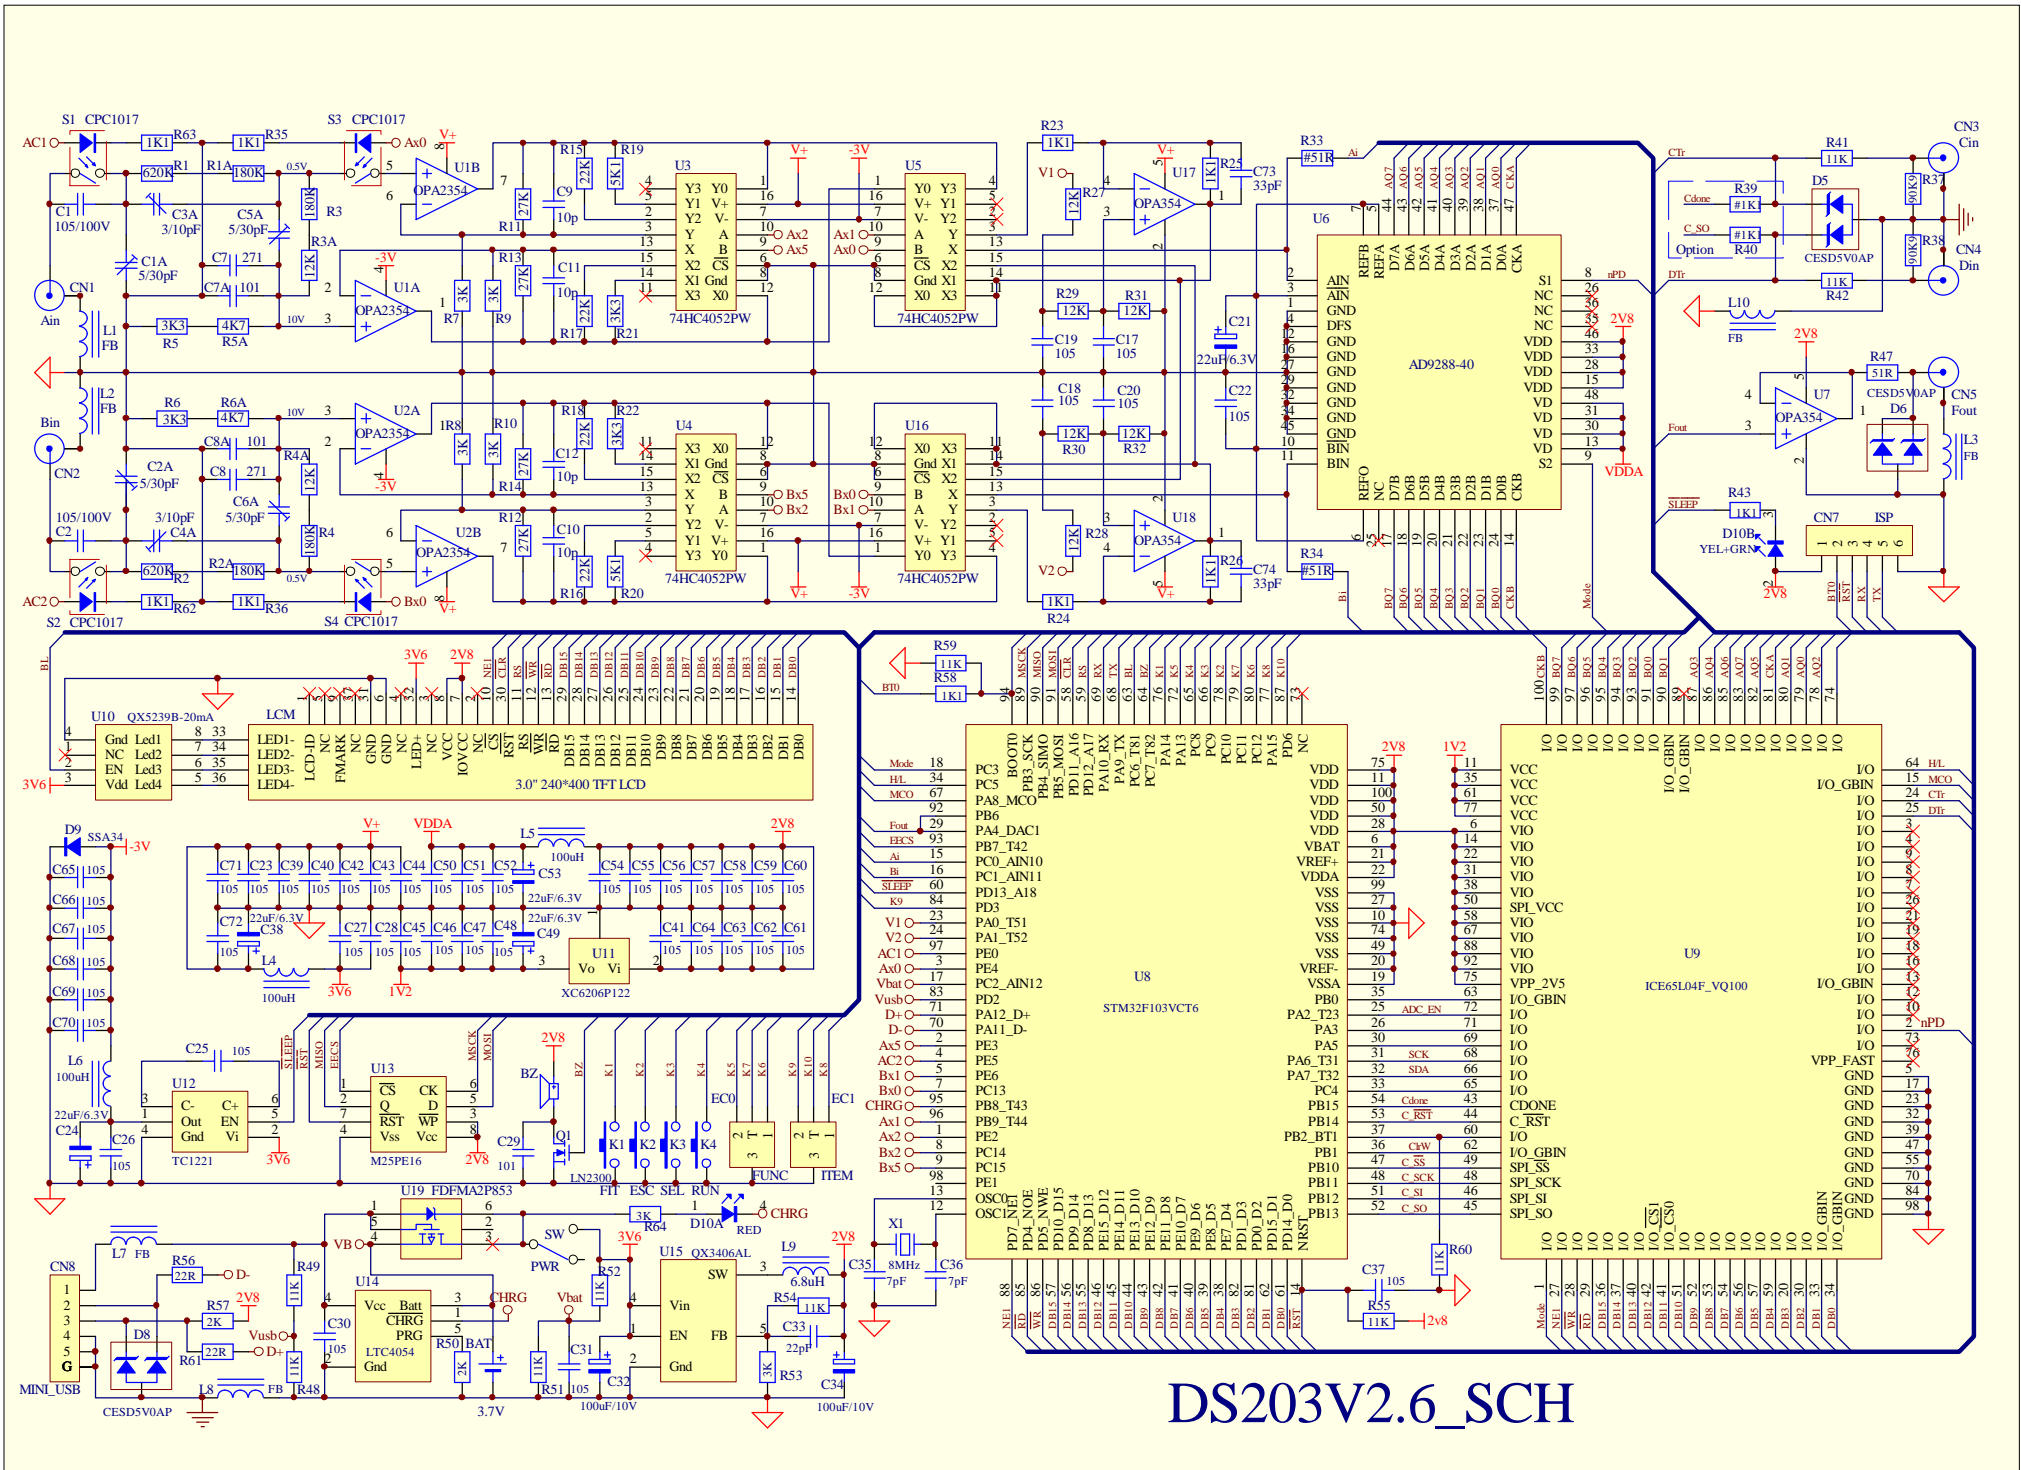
S1 CPC1017
AC1
1K1 R63
1K1 R35
S3 CPC1017
Ax0
V+
U1B
OPA2354
620K R1
R1A 180K
0.5V
180K R3
C1
105/100V
C3A 3/10pF
C5A 5/30pF
C1A 5/30pF
C7 271
C7A 101
R3A 12K
-3V
U1A
OPA2354
CN1
Ain
L1 FB
3K3 R5
4K7 R5A
10V
R15 22K
R19 5K1
C9 10p
27K R11
R13 27K
C11 10p
22K R17
5K1 R21
3K R7
3K R9
U3
74HC4052PW
Y3 Y0
Y1 V+
Y2 V-
X A
X2 B
X1 CS
X3 Gnd X0
Ax2
Ax5
V+
-3V
U5
74HC4052PW
Y0 Y3
V+ Y1
V- Y2
A Y
B X
CS X2
Gnd X1
X0 X3
Ax1
Ax0
R23 1K1
V1
12K R27
V+
U17
OPA354
1K1 R25
C73 33pF
R29 12K
R31 12K
C19 105
C17 105
C18 105
C20 105
12K R30
12K R32
C21 22uF/6.3V
C22 105
12K R28
U18
OPA354
V2
1K1 R26
C74 33pF
1K1 R24
R33 #51R
Ai
R34 #51R
Bi
U6
AD9288-40
AIN
AIN
GND
DFS
GND
GND
GND
GND
GND
GND
GND
BIN
BIN
REFB REFA D7A D6A D5A D4A D3A D2A D1A D0A CKA
S1 NC NC NC VDD VDD VDD VDD VD VD VD VD S2
REFO NC D7B D6B D5B D4B D3B D2B D1B D0B CKB
nPD
2V8
VDDA
AQ7 AQ6 AQ5 AQ4 AQ3 AQ2 AQ1 AQ0 CKA
BQ7 BQ6 BQ5 BQ4 BQ3 BQ2 BQ1 BQ0 CKB
Mode
CTr
R41 11K
CN3 Cin
Cdone R39 #1K
C_SO #1K
Option R40
D5
CESD5V0AP
90K9 R37
90K9 R38
CN4 Din
DTr
11K R42
L10 FB
2V8
R47 51R
U7 OPA354
Fout
CESD5V0AP D6
CN5 Fout
L3 FB
SLEEP
R43 1K1
D10B YEL+GRN
2V8
CN7 ISP
1 2 3 4 5 6
BT0 RST RX TX
L2 FB
Bin
CN2
R6 3K3
R6A 4K7
10V
U2A OPA2354
C8A 101
C8 271
R4A 12K
C2A 5/30pF
C6A 5/30pF
105/100V C2
3/10pF C4A
180K R4
-3V
U2B OPA2354
1R8
R10
3K
3K
R18 22K
R22 3K3
C12 10p
27K R14
R12 27K
C10 10p
22K R16
5K1 R20
U4
74HC4052PW
X3 X0
X1 Gnd
X2 CS
X B
Y A
Y2 V-
Y1 V+
Y3 Y0
Bx5
Bx2
U16
74HC4052PW
X0 X3
Gnd X1
CS X2
B X
A Y
V- Y2
V+ Y1
Y0 Y3
Bx0
Bx1
620K R2
R2A 180K
0.5V
AC2
1K1 R62
1K1 R36
S2 CPC1017
S4 CPC1017
Bx0
V+
V+
-3V
U10 QX5239B-20mA
Gnd Led1
NC Led2
EN Led3
Vdd Led4
3V6
LCM
LED1- LED2- LED3- LED4-
LCD-ID NC FMARK NC GND GND NC LED+ NC VCC IOVCC NC CS RST RS WR RD DB15 DB14 DB13 DB12 DB11 DB10 DB9 DB8 DB7 DB6 DB5 DB4 DB3 DB2 DB1 DB0
3.0" 240*400 TFT LCD
3V6 2V8
NEI CLR RS WR RD DB15 DB14 DB13 DB12 DB11 DB10 DB9 DB8 DB7 DB6 DB5 DB4 DB3 DB2 DB1 DB0
BL
D9 SSA34 -3V
C65 105
C66 105
C67 105
C68 105
C69 105
C70 105
V+ VDDA
L5 100uH
2V8
C71 C23 C39 C40 C42 C43 C44 C50 C51 C52 C53 C54 C55 C56 C57 C58 C59 C60
105
22uF/6.3V
C72 22uF/6.3V C38
C27 C28 C45 C46 C47 C48 C49
22uF/6.3V
U11
Vo Vi
XC6206P122
C41 C64 C63 C62 C61
L4 100uH
3V6 1V2
L6 100uH
22uF/6.3V C24
C25 105
U12
C- C+
Out EN
Gnd Vi
TC1221
C26 105
3V6
SLEEP RST MISO EECS
U13
CS CK
Q D
RST WP
Vss Vcc
M25PE16
MSCK MOSI
2V8
BZ
Q1
C29 101
LN2300
K1 K2 K3 K4 K5 K6 K7 K8 K9 K10
ECO EC1
FIT ESC SEL RUN
FUNC ITEM
R59 11K
R58 1K1
BT0
U8
STM32F103VCT6
PC3 PC5 PA8_MCO PB6 PA4_DAC1 PB7_T42 PC0_AIN10 PC1_AIN11 PD13_A18 PD3 PA0_T51 PA1_T52 PE0 PE4 PC2_AIN12 PD2 PA12_D+ PA11_D- PE3 PE5 PE6 PC13 PB8_T43 PB9_T44 PE2 PC14 PC15 PE1 OSC0 OSC1
BOOT0 PB3_SCK PB4_SIMO PB5_MOSI PD11_A16 PD12_A17 PA10_RX PA9_TX PC6_T81 PC7_T82 PA14 PA13 PC8 PC9 PC10 PC11 PC12 PA15 PD6 NC
VDD VDD VDD VDD VDD VBAT VREF+ VDDA VSS VSS VSS VSS VSS VREF- VSSA PB0 PA2_T23 PA3 PA5 PA6_T31 PA7_T32 PC4 PB15 PB14 PB2_BT1 PB1 PB10 PB11 PB12 PB13
PD7_NE1 PD4_NOE PD5_NWE PD10_D15 PD9_D14 PD8_D13 PE15_D12 PE14_D11 PE13_D10 PE12_D9 PE11_D8 PE10_D7 PE9_D6 PE8_D5 PE7_D4 PD1_D3 PD0_D2 PD15_D1 PD14_D0 NRST
Mode H/L MCO Fout EECS Ai Bi SLEEP K9
V1 V2 AC1 Ax0 Vbat Vusb D+ D- Ax5 AC2 Bx1 Bx0 CHRG Ax1 Ax2 Bx2 Bx5
MSCK MISO MOSI CLR RS RX TX BL BZ K1 K5 K4 K3 K2 K7 K6 K8 K10
ADC_EN SCK SDA Cdone C_RST CRW C_SS C_SCK C_SI C_SO
2V8 1V2
X1 8MHz
C35 7pF C36 7pF
C37 105
R55 11K 2v8
R60 1K
NEI RD WR DB15 DB14 DB13 DB12 DB11 DB10 DB9 DB8 DB7 DB6 DB5 DB4 DB3 DB2 DB1 DB0 RST
U9
ICE65L04F_VQ100
VCC VCC VCC VCC VIO VIO VIO VIO VIO SPI_VCC VIO VIO VIO VIO VIO VPP_2V5 I/O_GBIN I/O I/O I/O I/O I/O I/O CDONE C_RST I/O I/O_GBIN SPI_SS SPI_SCK SPI_SI SPI_SO
I/O I/O_GBIN I/O I/O I/O I/O I/O I/O I/O I/O I/O I/O I/O I/O I/O I/O I/O_GBIN I/O I/O I/O I/O VPP_FAST GND GND GND GND GND GND GND GND GND GND
H/L MCO CTr DTr nPD
CKB BQ7 BQ6 BQ5 BQ4 BQ3 BQ2 BQ1 BQ0 AQ3 AQ4 AQ6 AQ7 AQ5 CKA AQ1 AQ0 AQ2
I/O I/O_GBIN I/O_GBIN I/O_CS1 I/O_CS0
Mode NEI WR RD DB15 DB14 DB13 DB12 DB11 DB10 DB9 DB8 DB7 DB6 DB5 DB4 DB3 DB2 DB1 DB0
U19 FDFMA2P853
VB
SW
PWR
3K R64
D10A RED
CHRG
3V6
U15 QX3406AL
SW Vin EN FB Gnd
L9 6.8uH
2V8
R54 11K
C33 22pF
3K R53
C34 100uF/10V
R52 11K
C31 105 C32 100uF/10V
11K R51
L7 FB
R56 22R D-
R57 2K 2V8
Vusb
22R D+
R61
CN8 1 2 3 4 5 G MINI_USB
D8 CESD5V0AP
L8 FB R48
R49 11K
11K
U14
Vcc Batt CHRG PRG Gnd
LTC4054
C30 105
CHRG
Vbat
R50 BAT 2K
3.7V
DS203V2.6_SCH